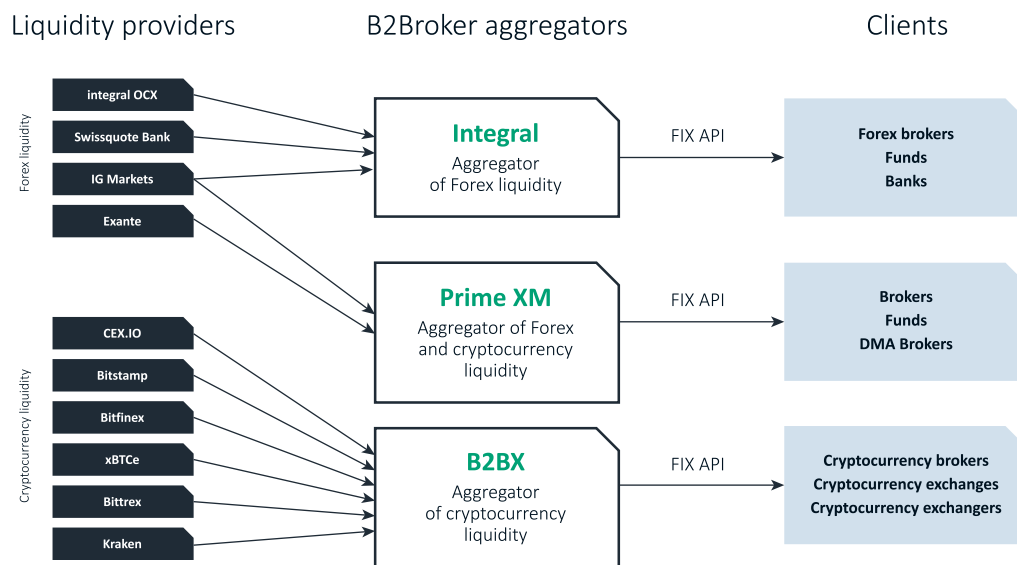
Liquidity providers

B2Broker aggregators

Clients

Forex liquidity

integral OCX

Swissquote Bank

IG Markets

Exante

Cryptocurrency liquidity

CEX.IO

Bitstamp

Bitfinex

xBTCe

Bittrex

Kraken

Integral
Aggregator of Forex liquidity

Prime XM
Aggregator of Forex and cryptocurrency liquidity

B2BX
Aggregator of cryptocurrency liquidity

FIX API

FIX API

FIX API

Forex brokers
Funds
Banks

Brokers
Funds
DMA Brokers

Cryptocurrency brokers
Cryptocurrency exchanges
Cryptocurrency exchangers